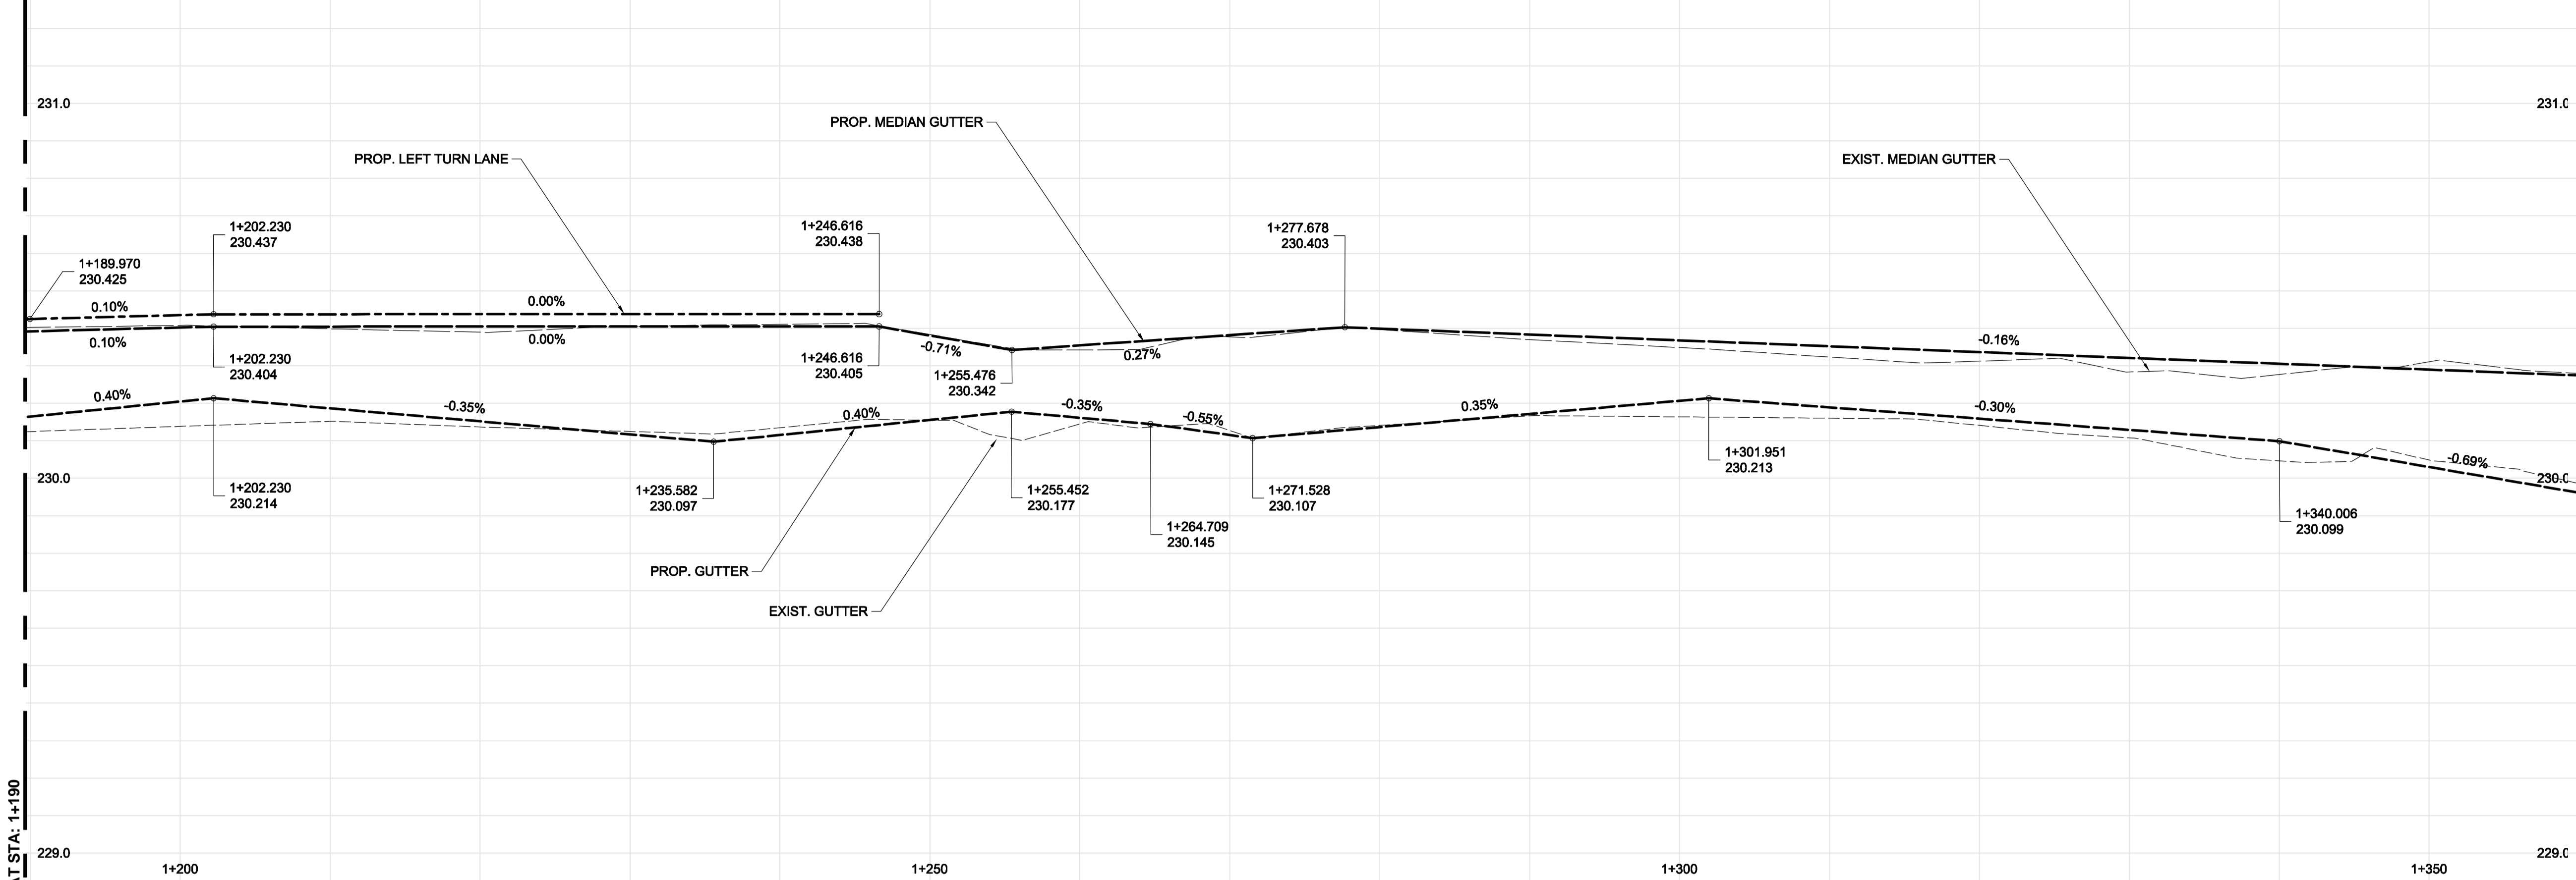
231.0

231.0

PROP. MEDIAN GUTTER

PROP. LEFT TURN LANE

EXIST. MEDIAN GUTTER

1+202.230
230.437

1+246.616
230.438

1+277.678
230.403

1+189.970
230.425

0.10%

0.00%

0.10%

0.00%

-0.71%

0.27%

-0.16%

1+202.230
230.404

1+246.616
230.405

1+255.476
230.342

0.40%

-0.35%

0.40%

-0.35%

-0.55%

0.35%

-0.30%

-0.69%

230.0

230.0

1+202.230
230.214

1+235.582
230.097

1+255.452
230.177

1+271.528
230.107

1+301.951
230.213

1+264.709
230.145

1+340.006
230.099

PROP. GUTTER

EXIST. GUTTER

T STA: 1+190

229.0

1+200

1+250

1+300

1+350

229.0